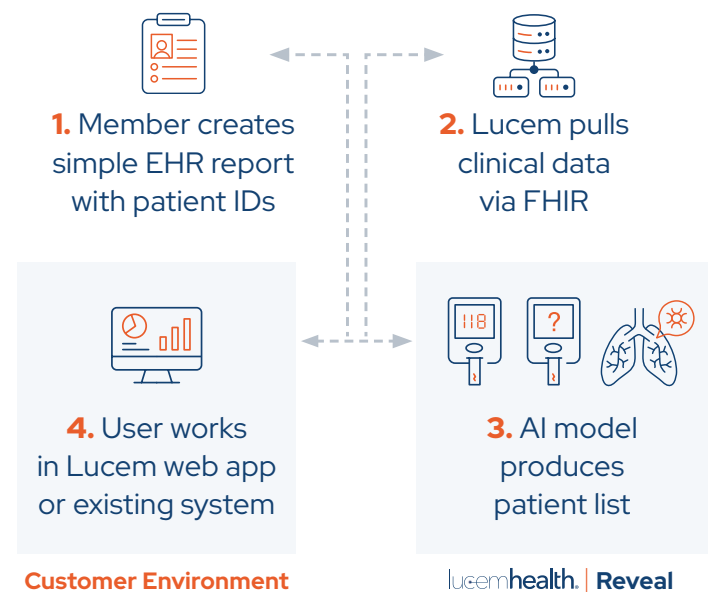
1. Member creates simple EHR report with patient IDs

2. Lucem pulls clinical data via FHIR

118

?

4. User works in Lucem web app or existing system

3. AI model produces patient list

Customer Environment

lucemhealth. | Reveal